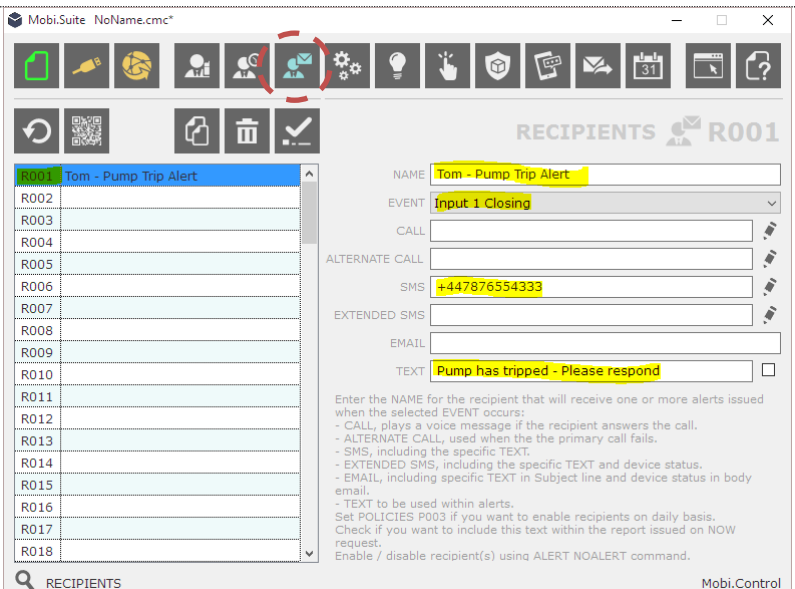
Mobi.Suite NoName.cmc*

RECIPIENTS R001

| | |
|---|---|
| R001 | Tom - Pump Trip Alert |
| R002 | |
| R003 | |
| R004 | |
| R005 | |
| R006 | |
| R007 | |
| R008 | |
| R009 | |
| R010 | |
| R011 | |
| R012 | |
| R013 | |
| R014 | |
| R015 | |
| R016 | |
| R017 | |
| R018 | |

NAME Tom - Pump Trip Alert
EVENT Input 1 Closing
CALL
ALTERNATE CALL
SMS +447876554333
EXTENDED SMS
EMAIL
TEXT Pump has tripped - Please respond

Enter the NAME for the recipient that will receive one or more alerts issued when the selected EVENT occurs:
- CALL, plays a voice message if the recipient answers the call.
- ALTERNATE CALL, used when the the primary call fails.
- SMS, including the specific TEXT.
- EXTENDED SMS, including the specific TEXT and device status.
- EMAIL, including specific TEXT in Subject line and device status in body email.
- TEXT to be used within alerts.
Set POLICIES P003 if you want to enable recipients on daily basis.
Check if you want to include this text within the report issued on NOW request.
Enable / disable recipient(s) using ALERT NOALERT command.

RECIPIENTS

Mobi.Control